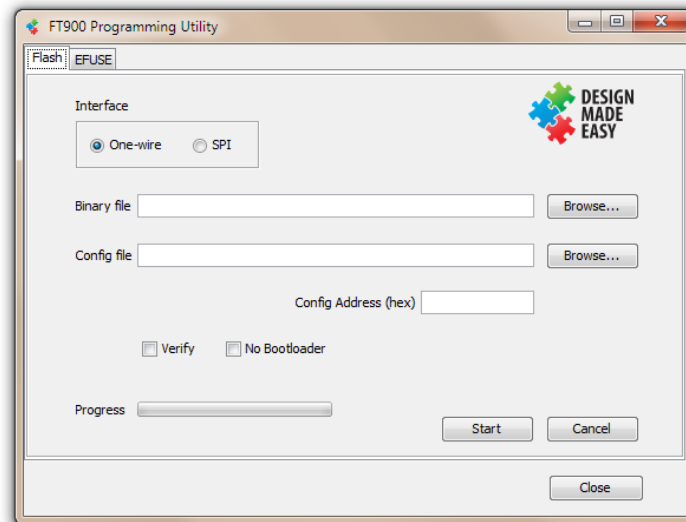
FT900 Programming Utility

Flash EFUSE

Interface

One-wire SPI

DESIGN MADE EASY

Binary file Browse...

Config file Browse...

Config Address (hex)

Verify No Bootloader

Progress

Start Cancel

Close